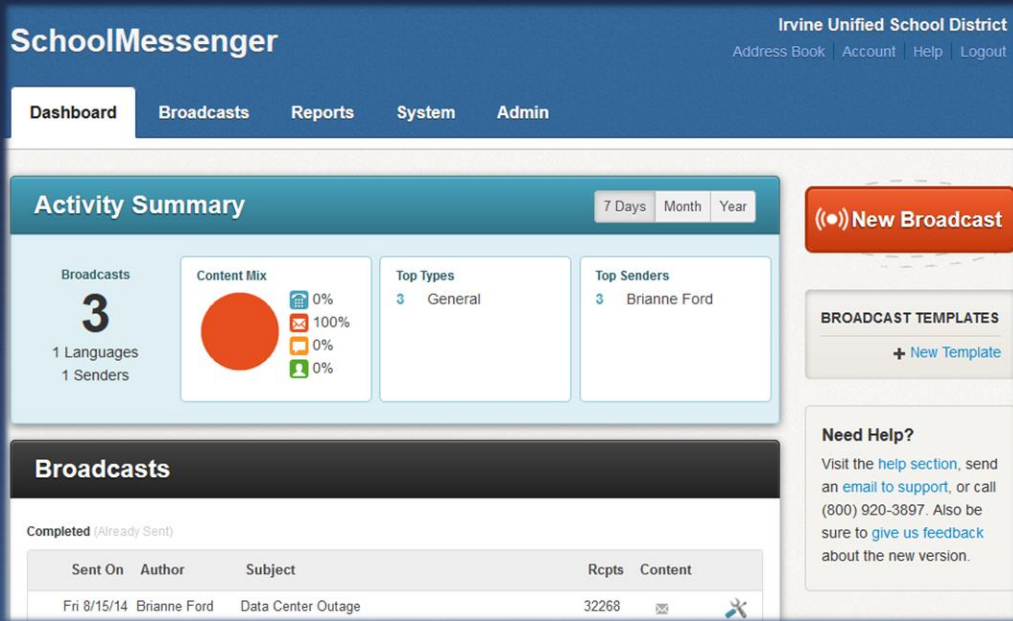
SchoolMessenger

Irvine Unified School District
Address Book | Account | Help | Logout

Dashboard Broadcasts Reports System Admin

Activity Summary

7 Days Month Year

Broadcasts
3
1 Languages
1 Senders

Content Mix
0%
100%
0%
0%

Top Types
3 General

Top Senders
3 Brianne Ford

Broadcasts

Completed (Already Sent)

| Sent On | Author | Subject | Rcpts | Content |
|---|---|---|---|---|
| Fri 8/15/14 | Brianne Ford | Data Center Outage | 32268 | |

New Broadcast

BROADCAST TEMPLATES
New Template

Need Help?
Visit the help section, send an email to support, or call (800) 920-3897. Also be sure to give us feedback about the new version.